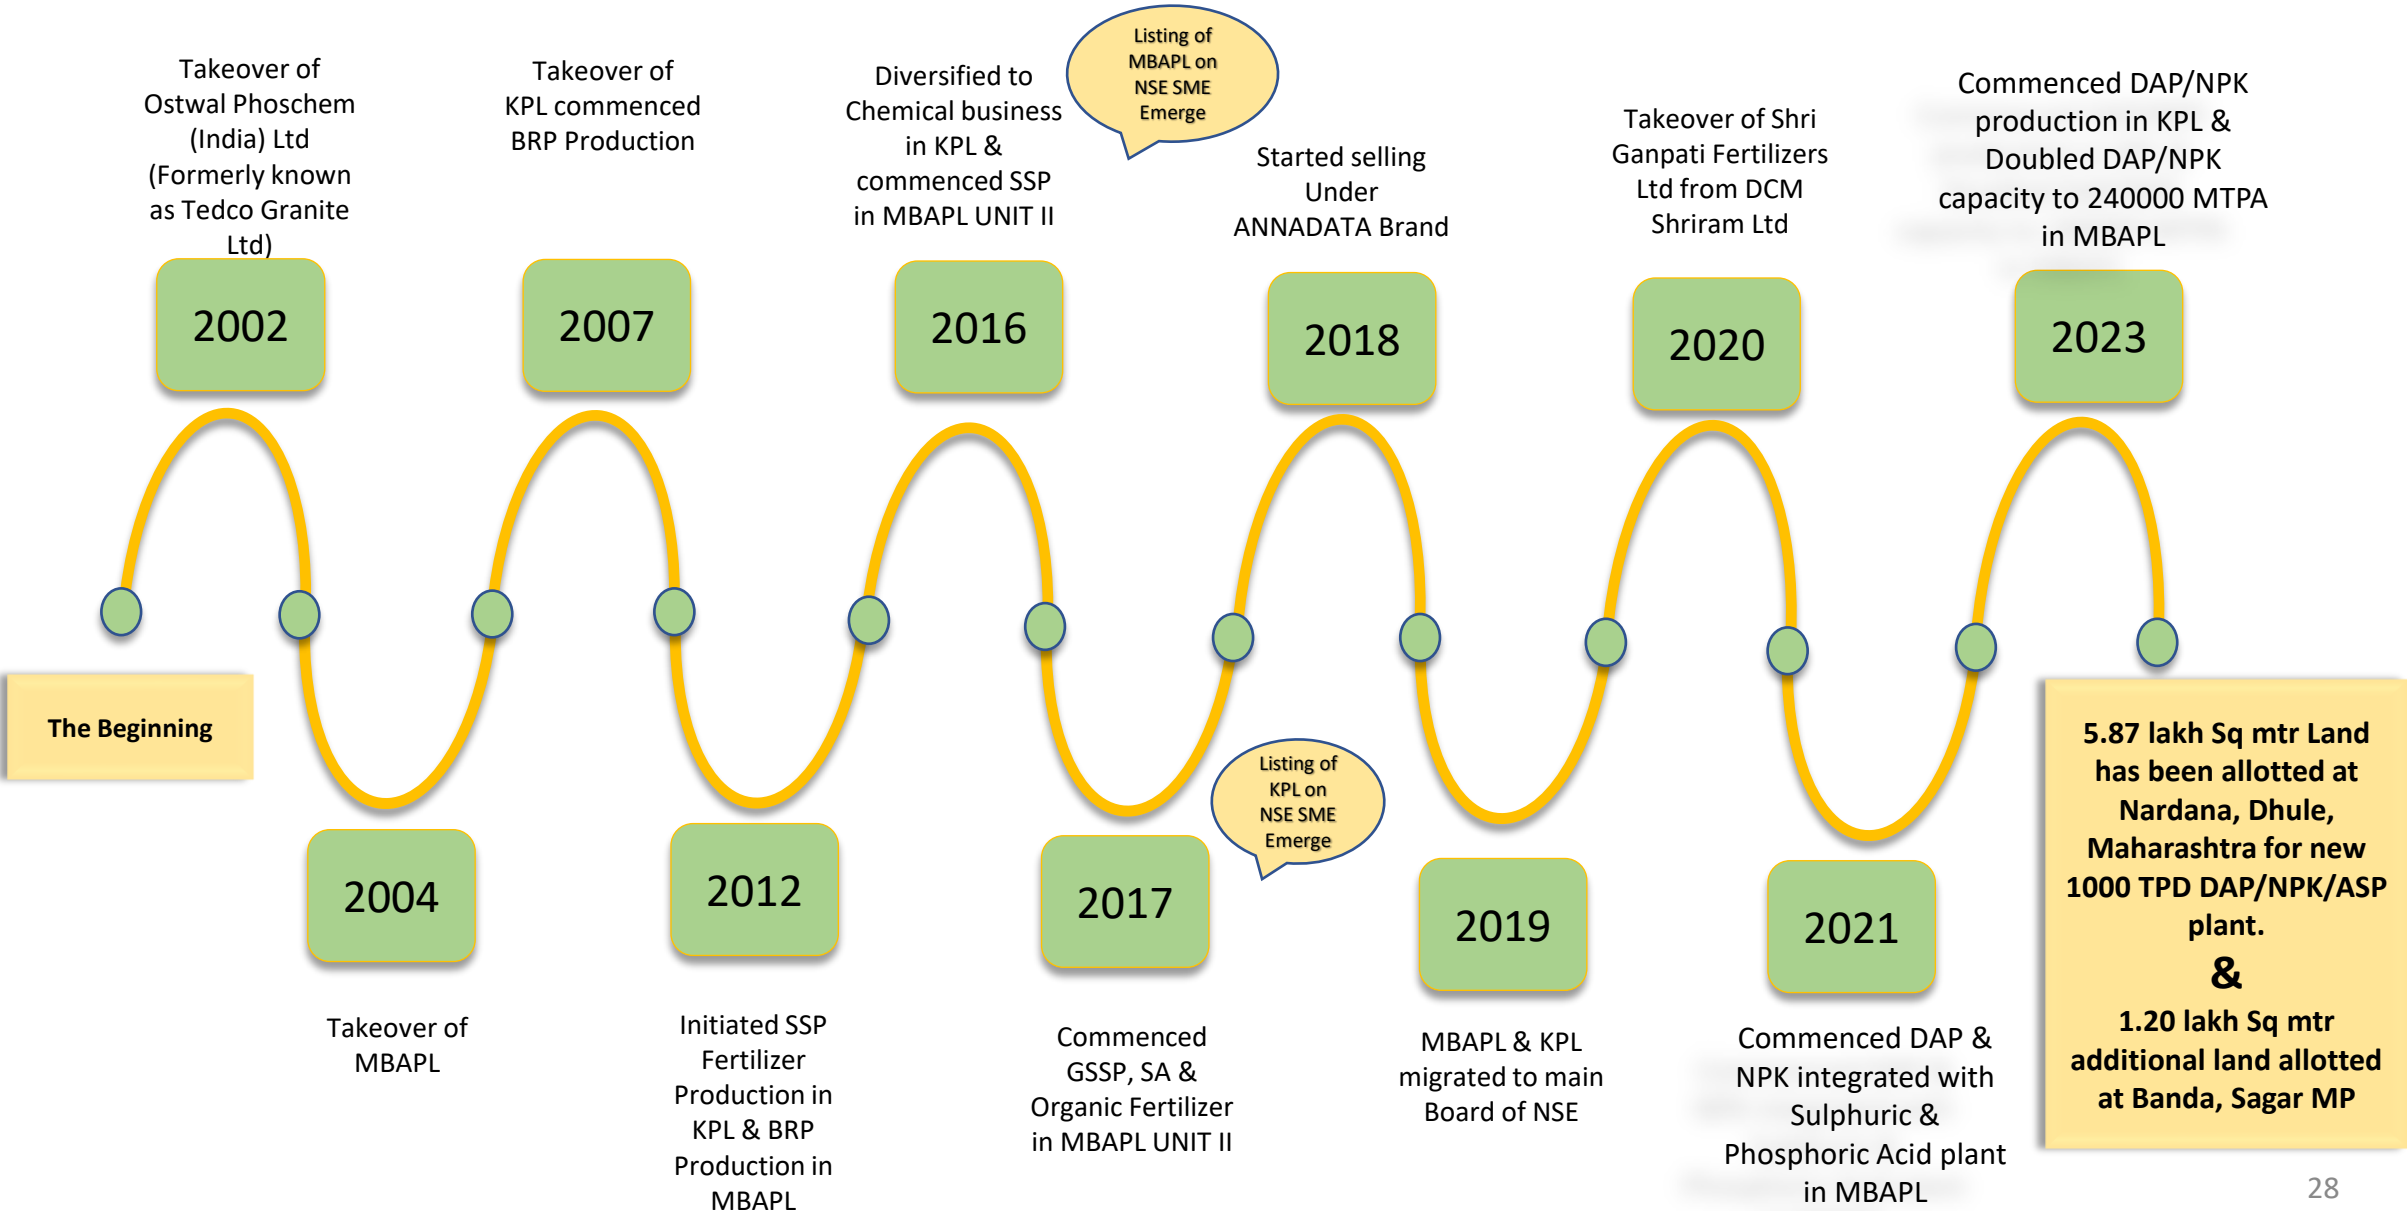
Takeover of Ostwal Phoschem (India) Ltd (Formerly known as Tedco Granite Ltd)

2002

Takeover of KPL commenced BRP Production

2007

Diversified to Chemical business in KPL & commenced SSP in MBAPL UNIT II

Listing of MBAPL on NSE SME Emerge

2016

Started selling Under ANNADATA Brand

2018

Takeover of Shri Ganpati Fertilizers Ltd from DCM Shriram Ltd

2020

Commenced DAP/NPK production in KPL & Doubled DAP/NPK capacity to 240000 MTPA in MBAPL

2023

The Beginning

2004

Takeover of MBAPL

2012

Initiated SSP Fertilizer Production in KPL & BRP Production in MBAPL

2017

Listing of KPL on NSE SME Emerge

Commenced GSSP, SA & Organic Fertilizer in MBAPL UNIT II

2019

MBAPL & KPL migrated to main Board of NSE

2021

Commenced DAP & NPK integrated with Sulphuric & Phosphoric Acid plant in MBAPL

5.87 lakh Sq mtr Land has been allotted at Nardana, Dhule, Maharashtra for new 1000 TPD DAP/NPK/ASP plant.
&
1.20 lakh Sq mtr additional land allotted at Banda, Sagar MP

28